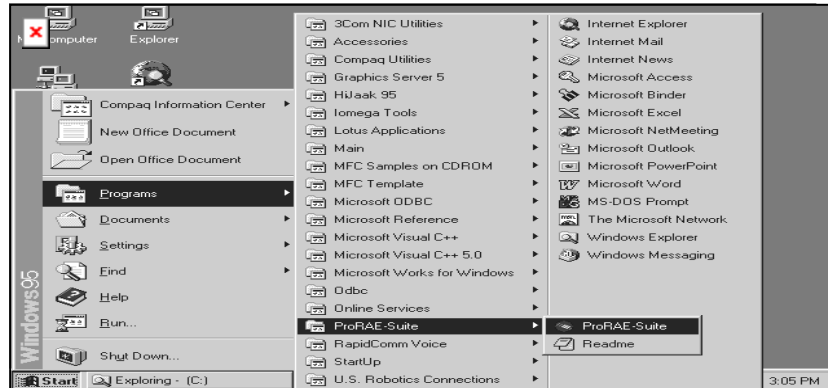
omputer Explorer

Compaq Information Center
New Office Document
Open Office Document
Programs
Documents
Settings
Find
Help
Run...
Shut Down...

Windows95

3Com NIC Utilities
Accessories
Compaq Utilities
Graphics Server 5
HiJaak 95
Iomega Tools
Lotus Applications
Main
MFC Samples on CDROM
MFC Template
Microsoft ODBC
Microsoft Reference
Microsoft Visual C++
Microsoft Visual C++ 5.0
Microsoft Works for Windows
Odbc
Online Services
ProRAE-Suite
RapidComm Voice
StartUp
U.S. Robotics Connections

Internet Explorer
Internet Mail
Internet News
Microsoft Access
Microsoft Binder
Microsoft Excel
Microsoft NetMeeting
Microsoft Outlook
Microsoft PowerPoint
Microsoft Word
MS-DOS Prompt
The Microsoft Network
Windows Explorer
Windows Messaging

ProRAE-Suite
Readme

Start
Exploring - (C:)
3:05 PM